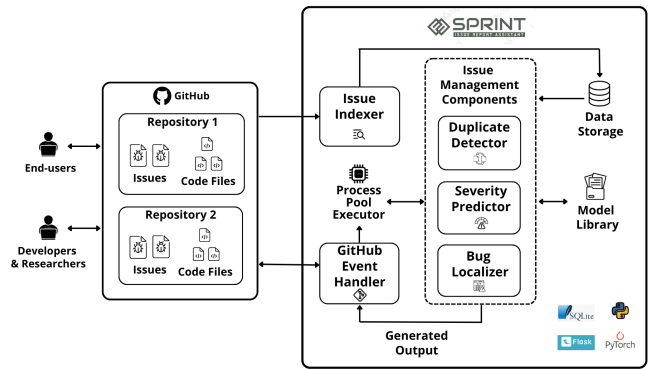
SPRINT
ISSUE REPORT ASSISTANT

GitHub

Repository 1
Issues
Code Files

Repository 2
Issues
Code Files

End-users

Developers & Researchers

Issue Indexer

Process Pool Executor

GitHub Event Handler

Issue Management Components

Duplicate Detector

Severity Predictor

Bug Localizer

Data Storage

Model Library

Generated Output

SQLite
Flask
PyTorch